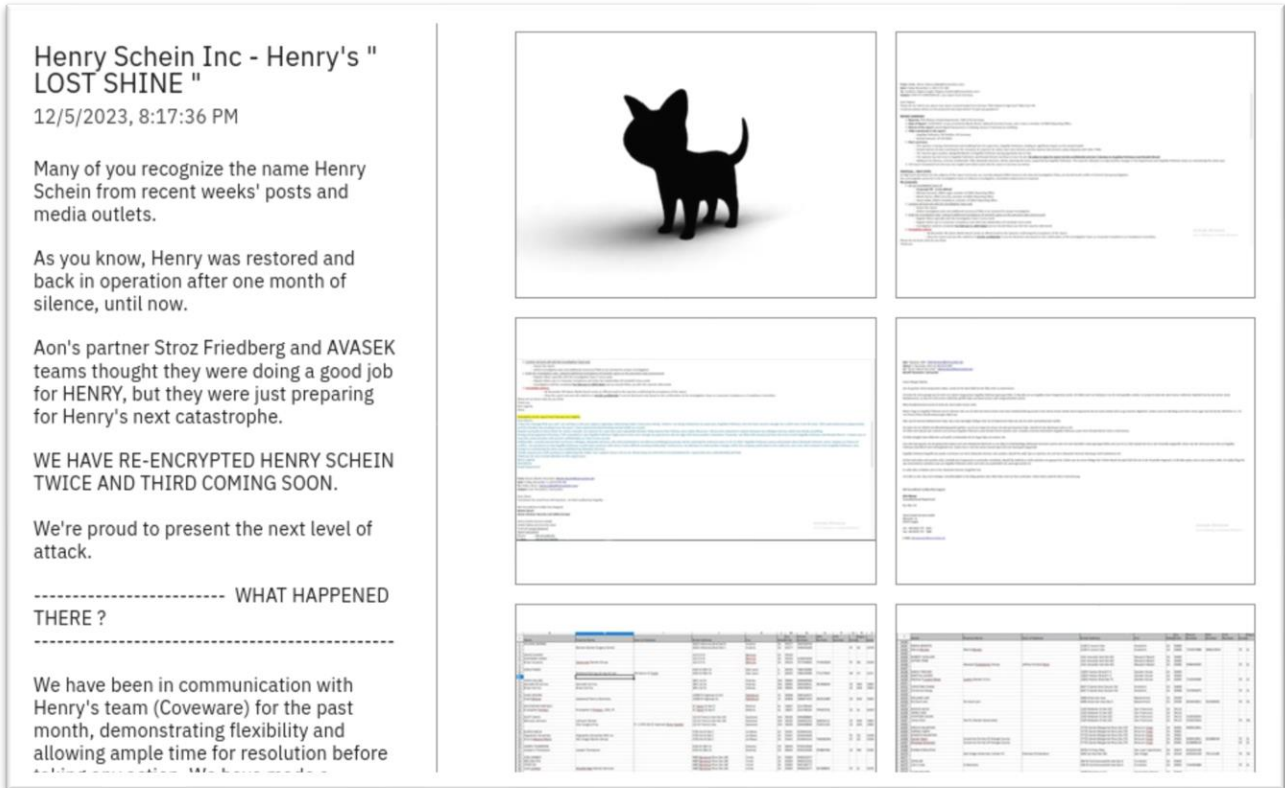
Henry Schein Inc - Henry's " LOST SHINE "

12/5/2023, 8:17:36 PM

Many of you recognize the name Henry Schein from recent weeks' posts and media outlets.

As you know, Henry was restored and back in operation after one month of silence, until now.

Aon's partner Stroz Friedberg and AVASEK teams thought they were doing a good job for HENRY, but they were just preparing for Henry's next catastrophe.

WE HAVE RE-ENCRYPTED HENRY SCHEIN TWICE AND THIRD COMING SOON.

We're proud to present the next level of attack.

------------------------ WHAT HAPPENED THERE ?
----------------------------------------------

We have been in communication with Henry's team (Coveware) for the past month, demonstrating flexibility and allowing ample time for resolution before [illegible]